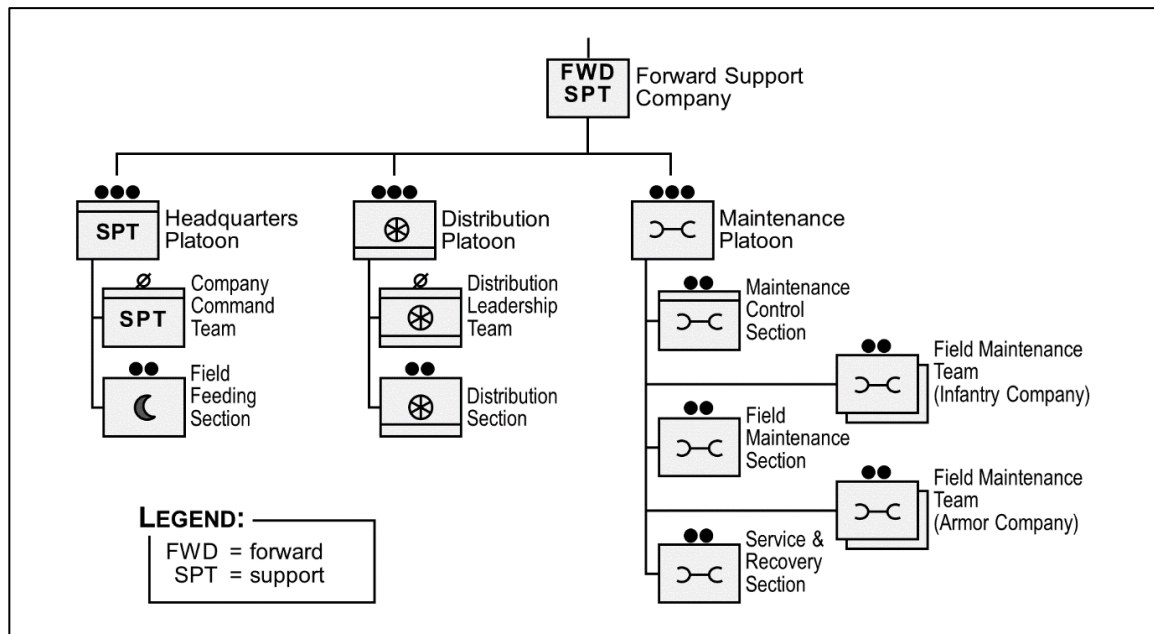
FWD SPT Forward Support Company

●●● SPT Headquarters Platoon

ø SPT Company Command Team

●● Field Feeding Section

●●● Distribution Platoon

ø Distribution Leadership Team

●● Distribution Section

●●● Maintenance Platoon

●● Maintenance Control Section

●● Field Maintenance Team (Infantry Company)

●● Field Maintenance Section

●● Field Maintenance Team (Armor Company)

●● Service & Recovery Section

LEGEND:
FWD = forward
SPT = support